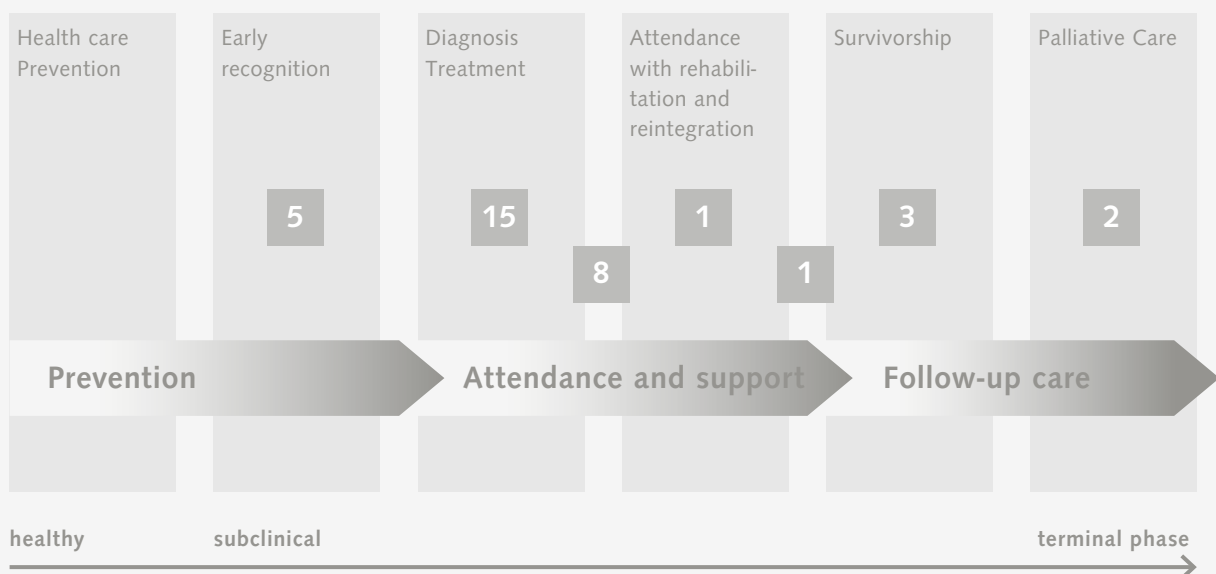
Health care Prevention

Early recognition

Diagnosis Treatment

Attendance with rehabilitation and reintegration

Survivorship

Palliative Care

5

15

8

1

1

3

2

Prevention

Attendance and support

Follow-up care

healthy

subclinical

terminal phase